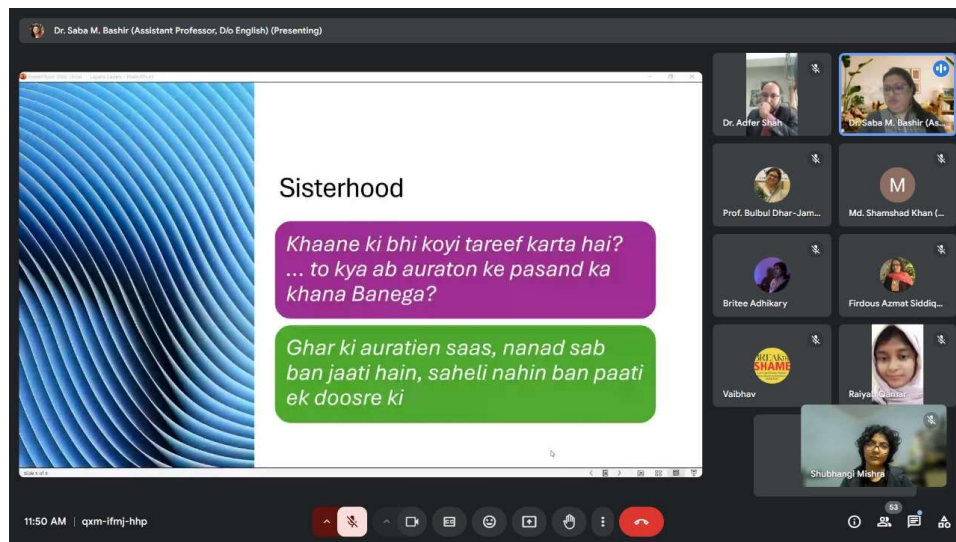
Dr. Saba M. Bashir (Assistant Professor, D/o English) (Presenting)

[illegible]

Sisterhood

Khaane ki bhi koyi tareef karta hai? ... to kya ab auraton ke pasand ka khana Banega?

Ghar ki auratien saas, nanad sab ban jaati hain, saheli nahin ban paati ek doosre ki

Slide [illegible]

Dr. Adfer Shah

Dr. Saba M. Bashir (As...

Prof. Bulbul Dhar-Jam...

M

Md. Shamshad Khan (...

Britee Adhikary

Firdous Azmat Siddiq...

BREAK SHAME

Vaibhav

Raiyab Qamar

Shubhangi Mishra

11:50 AM | qxm-ifmj-hhp

53